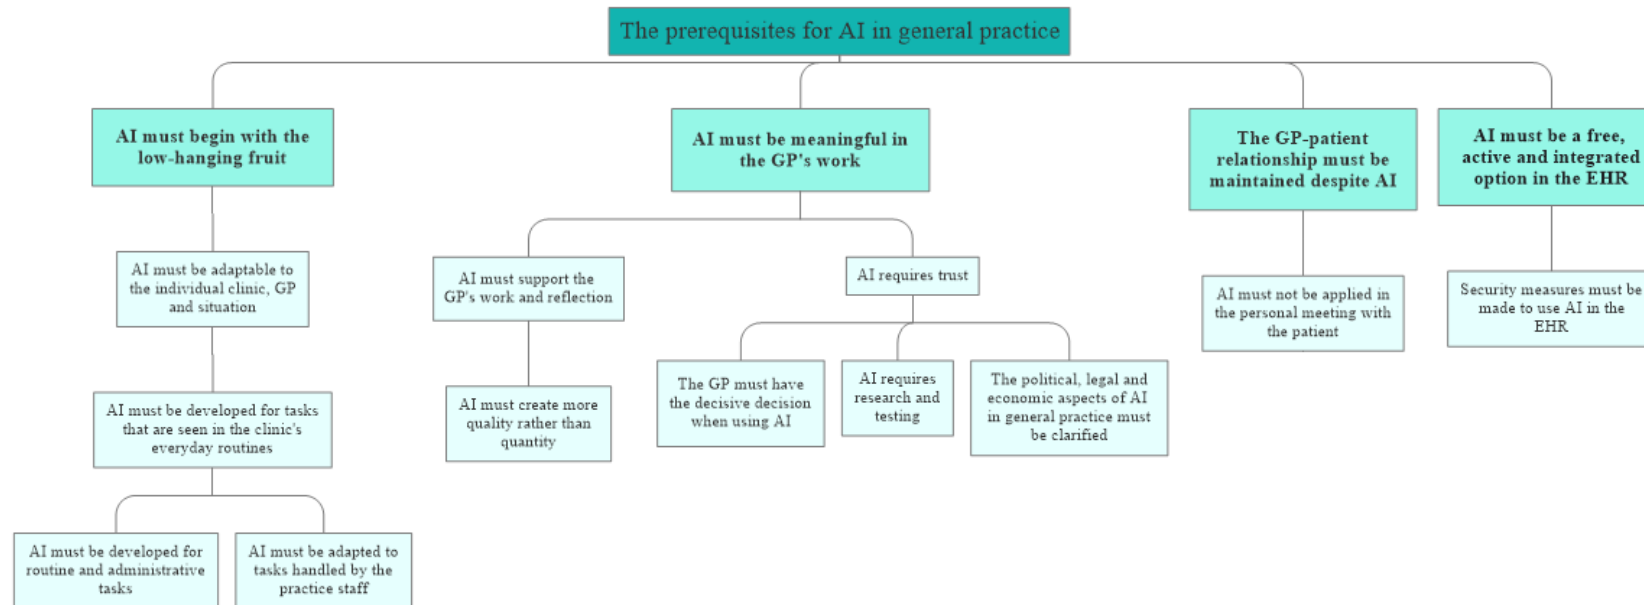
The prerequisites for AI in general practice

AI must begin with the low-hanging fruit

AI must be adaptable to the individual clinic, GP and situation

AI must be developed for tasks that are seen in the clinic's everyday routines

AI must be developed for routine and administrative tasks

AI must be adapted to tasks handled by the practice staff

AI must be meaningful in the GP's work

AI must support the GP's work and reflection

AI must create more quality rather than quantity

AI requires trust

The GP must have the decisive decision when using AI

AI requires research and testing

The political, legal and economic aspects of AI in general practice must be clarified

The GP-patient relationship must be maintained despite AI

AI must not be applied in the personal meeting with the patient

AI must be a free, active and integrated option in the EHR

Security measures must be made to use AI in the EHR